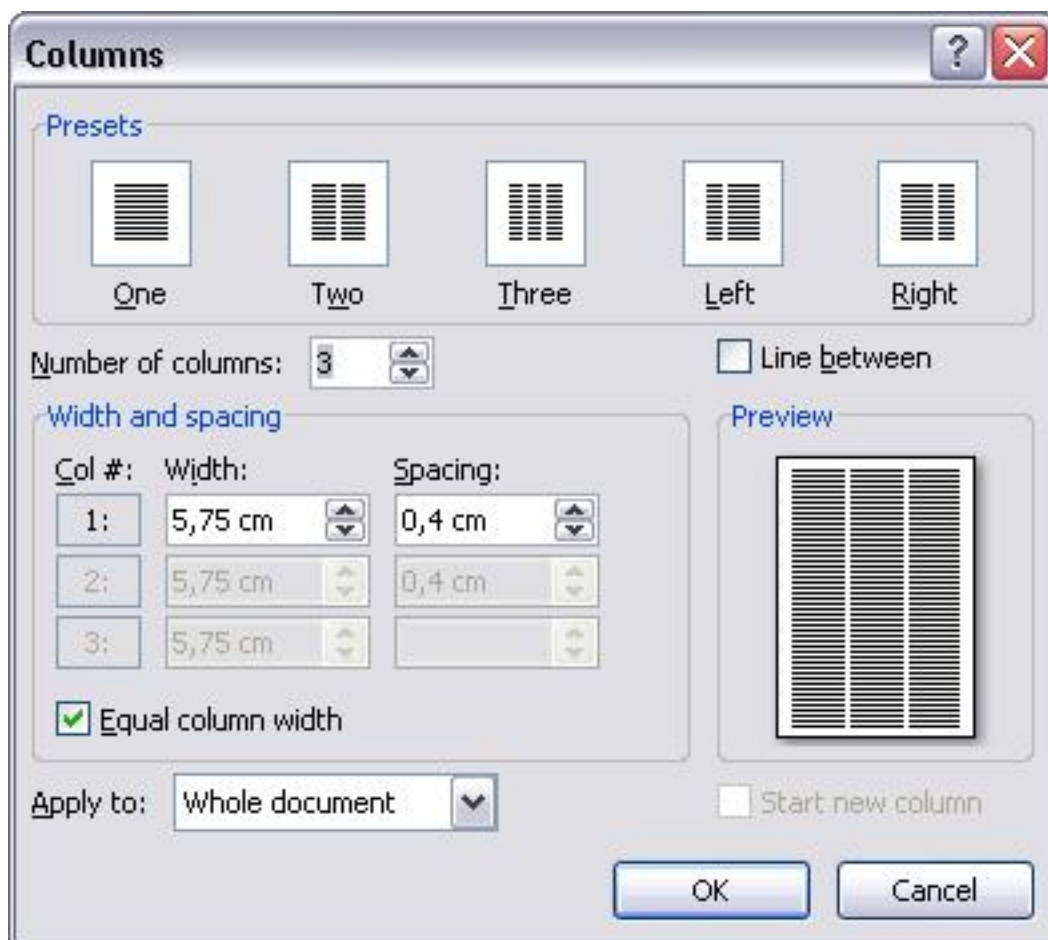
Columns

?

Presets

One

Two

Three

Left

Right

Number of columns: 3

Line between

Width and spacing

Col #: Width: Spacing:

| Col #: | Width: | Spacing: |
|---|---|---|
| 1: | 5,75 cm | 0,4 cm |
| 2: | 5,75 cm | 0,4 cm |
| 3: | 5,75 cm | |

Equal column width

Preview

Apply to: Whole document

Start new column

OK

Cancel